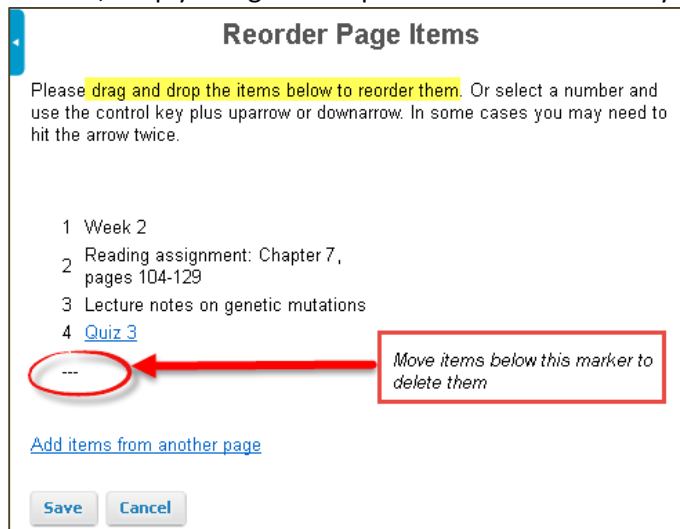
Reorder Page Items

Please drag and drop the items below to reorder them. Or select a number and use the control key plus uparrow or downarrow. In some cases you may need to hit the arrow twice.

1 Week 2
2 Reading assignment: Chapter 7, pages 104-129
3 Lecture notes on genetic mutations
4 Quiz 3
---

Move items below this marker to delete them

Add items from another page

Save Cancel